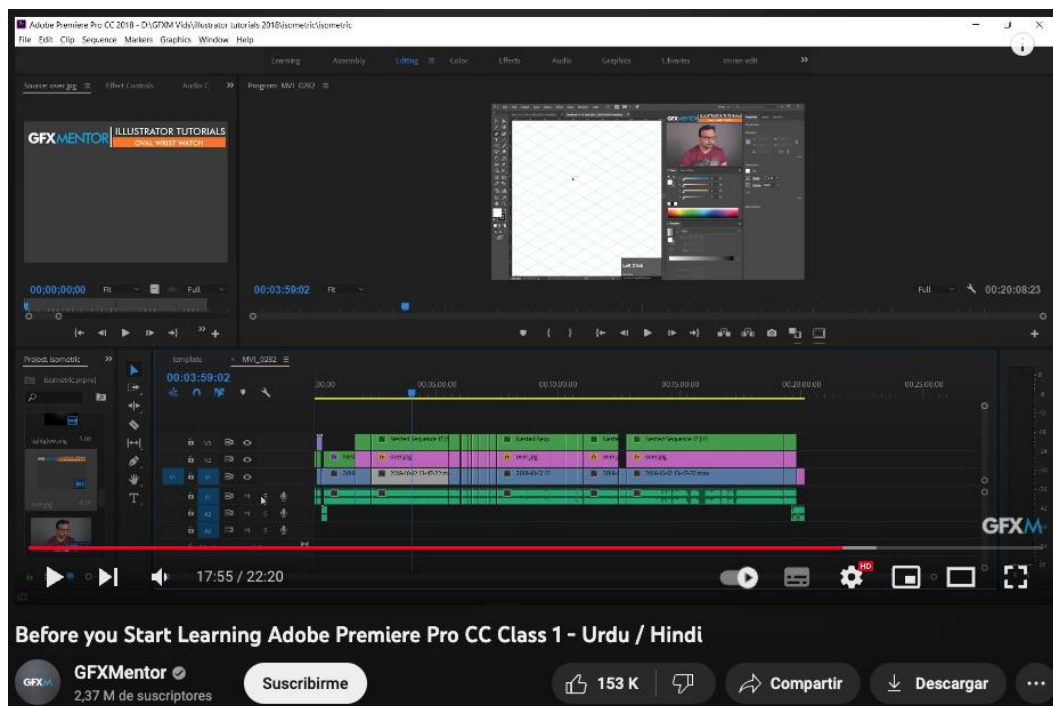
Adobe Premiere Pro CC 2018 - D:\GFXM Vids\Illustrator tutorials 2018\isometric\isometric

File Edit Clip Sequence Markers Graphics Window Help

Learning Assembly Editing Color Effects Audio Graphics Libraries Imran edit »

Source: over.jpg Effect Controls Audio C » Program: MVI_0292

GFXMENTOR ILLUSTRATOR TUTORIALS OVAL WRIST WATCH

00;00;00;00 Fit Full

00:03:59:02 Fit

Full 00:20:08:23

Project: Isometric »

Isometric.prproj

template MVI_0292

00:03:59:02

00:00 00:05:00:00 00:10:00:00 00:15:00:00 00:20:00:00 00:25:00:00

V3 V2 V1 A1 A2 A3

over.jpg

GFXM

17:55 / 22:20

Before you Start Learning Adobe Premiere Pro CC Class 1 - Urdu / Hindi

GFXMentor

2,37 M de suscriptores

Suscribirme

153 K

Compartir

Descargar

...